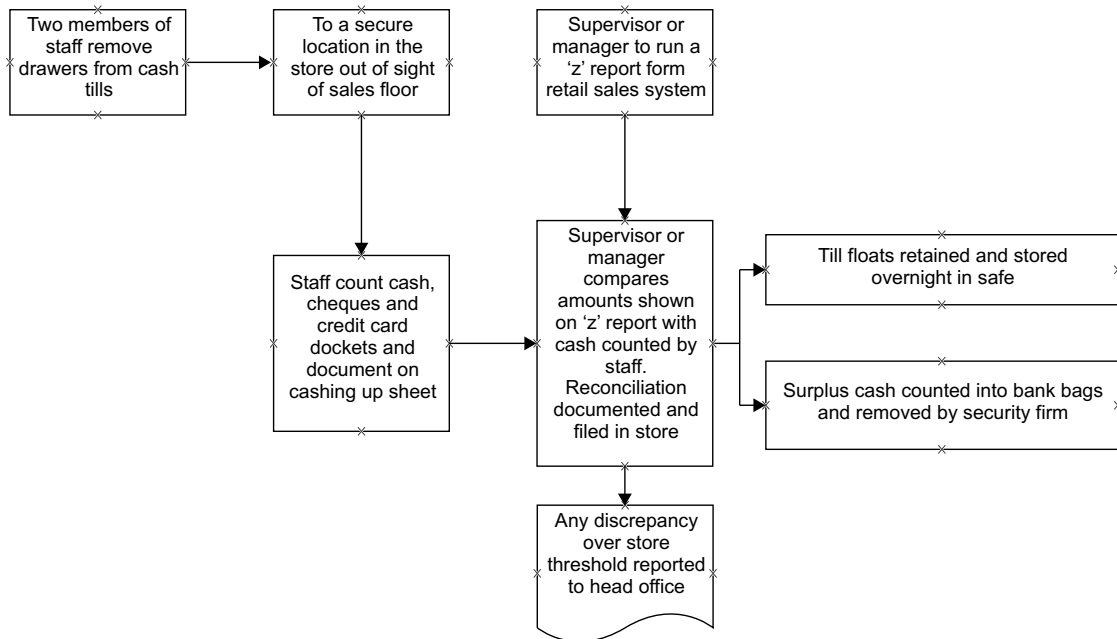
Two members of staff remove drawers from cash tills

To a secure location in the store out of sight of sales floor

Supervisor or manager to run a 'z' report form retail sales system

Staff count cash, cheques and credit card dockets and document on cashing up sheet

Supervisor or manager compares amounts shown on 'z' report with cash counted by staff. Reconciliation documented and filed in store

Till floats retained and stored overnight in safe

Surplus cash counted into bank bags and removed by security firm

Any discrepancy over store threshold reported to head office